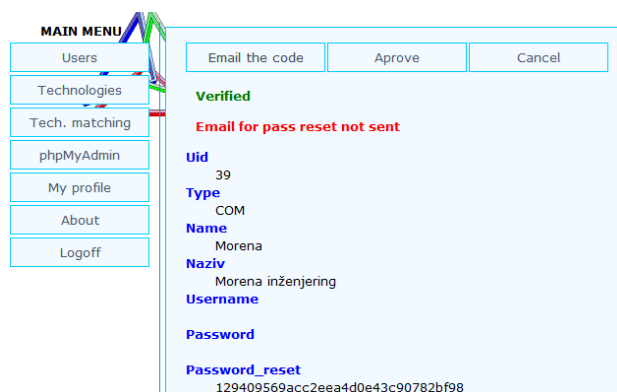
MAIN MENU

Users

Technologies

Tech. matching

phpMyAdmin

My profile

About

Logoff

Email the code

Aprove

Cancel

Verified

Email for pass reset not sent

Uid
39

Type
COM

Name
Morena

Naziv
Morena inženjering

Username

Password

Password_reset
129409569acc2eea4d0e43c90782bf98